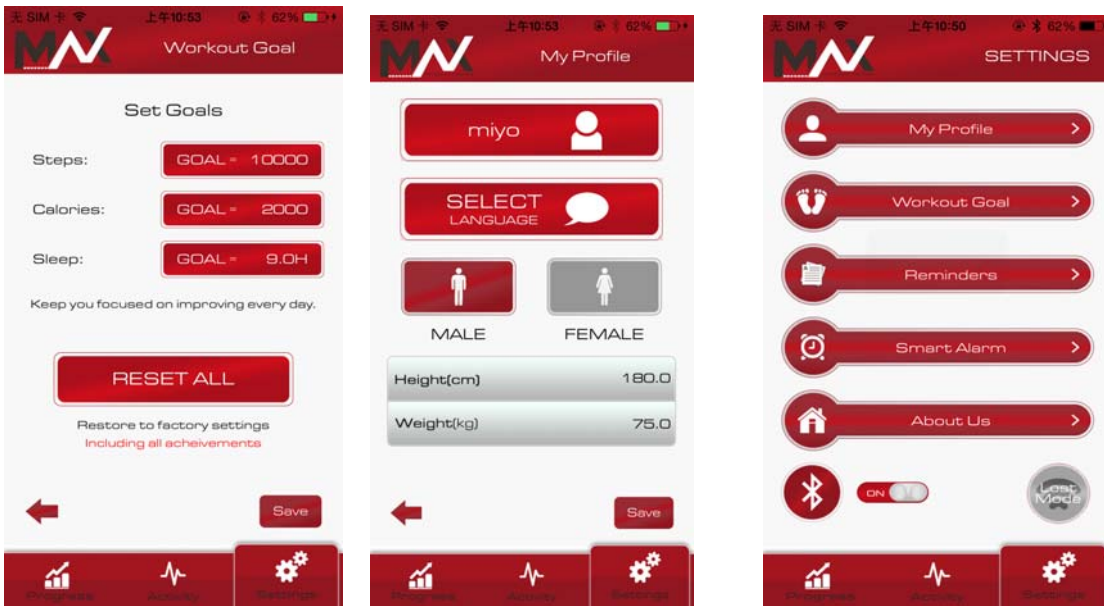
无 SIM 卡 上午10:53 62%

MAX Workout Goal

Set Goals

Steps: GOAL = 10000

Calories: GOAL = 2000

Sleep: GOAL = 9.0H

Keep you focused on improving every day.

RESET ALL

Restore to factory settings
Including all acheivements

Save

Progress Activity Settings

无 SIM 卡 上午10:53 62%

MAX My Profile

miyo

SELECT LANGUAGE

MALE FEMALE

| Height(cm) | 180.0 |
|---|---|
| Weight(kg) | 75.0 |

Save

Progress Activity Settings

无 SIM 卡 上午10:50 62%

MAX SETTINGS

My Profile

Workout Goal

Reminders

Smart Alarm

About Us

ON

Lost Mode

Progress Activity Settings